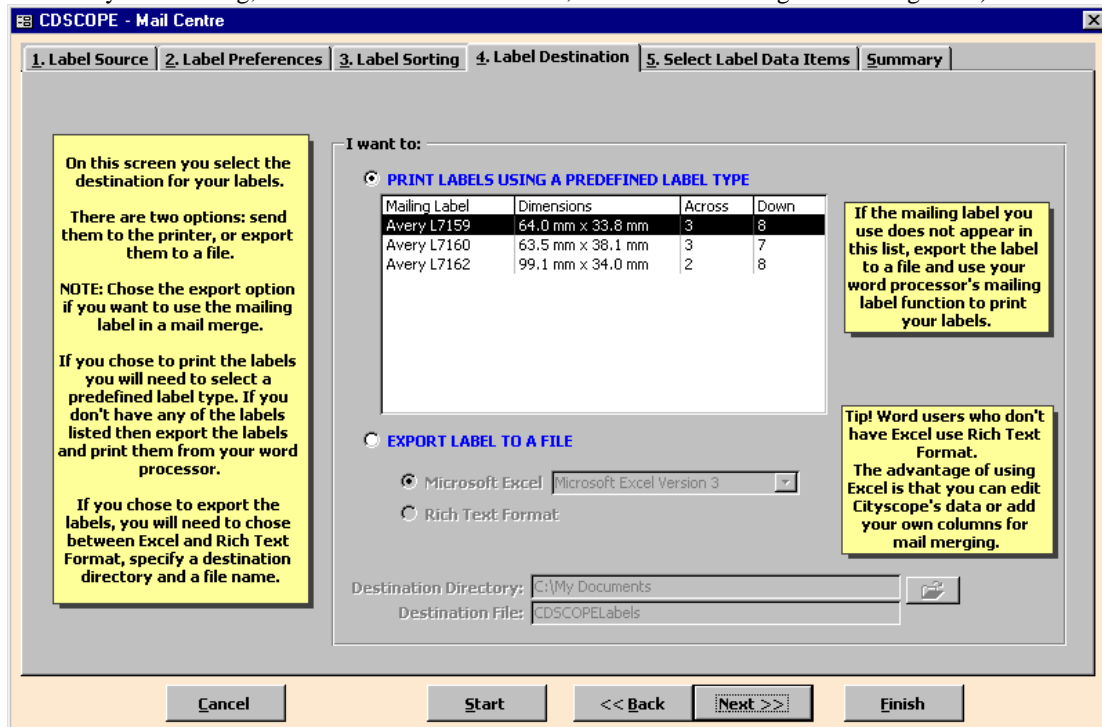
CDSCOPE - Mail Centre

1. Label Source | 2. Label Preferences | 3. Label Sorting | 4. Label Destination | 5. Select Label Data Items | Summary

On this screen you select the destination for your labels.

There are two options: send them to the printer, or export them to a file.

NOTE: Chose the export option if you want to use the mailing label in a mail merge.

If you chose to print the labels you will need to select a predefined label type. If you don't have any of the labels listed then export the labels and print them from your word processor.

If you chose to export the labels, you will need to chose between Excel and Rich Text Format, specify a destination directory and a file name.

I want to:

PRINT LABELS USING A PREDEFINED LABEL TYPE

| Mailing Label | Dimensions | Across | Down |
|---|---|---|---|
| Avery L7159 | 64.0 mm x 33.8 mm | 3 | 8 |
| Avery L7160 | 63.5 mm x 38.1 mm | 3 | 7 |
| Avery L7162 | 99.1 mm x 34.0 mm | 2 | 8 |

If the mailing label you use does not appear in this list, export the label to a file and use your word processor's mailing label function to print your labels.

EXPORT LABEL TO A FILE

Microsoft Excel Microsoft Excel Version 3

Rich Text Format

Tip! Word users who don't have Excel use Rich Text Format.
The advantage of using Excel is that you can edit Cityscope's data or add your own columns for mail merging.

Destination Directory: C:\My Documents

Destination File: CDSCOPELabels

Cancel Start << Back Next >> Finish